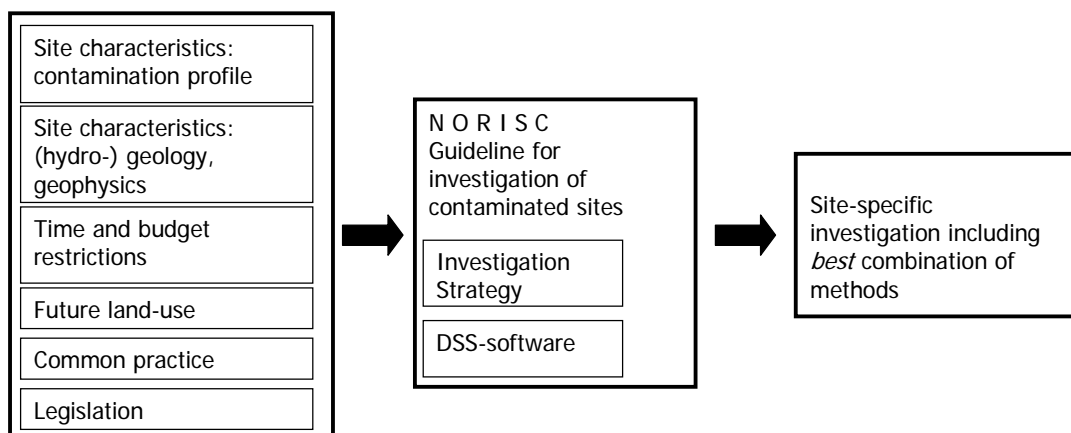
Site characteristics: contamination profile

Site characteristics: (hydro-) geology, geophysics

Time and budget restrictions

Future land-use

Common practice

Legislation

N O R I S C
Guideline for investigation of contaminated sites

Investigation Strategy

DSS-software

Site-specific investigation including *best* combination of methods